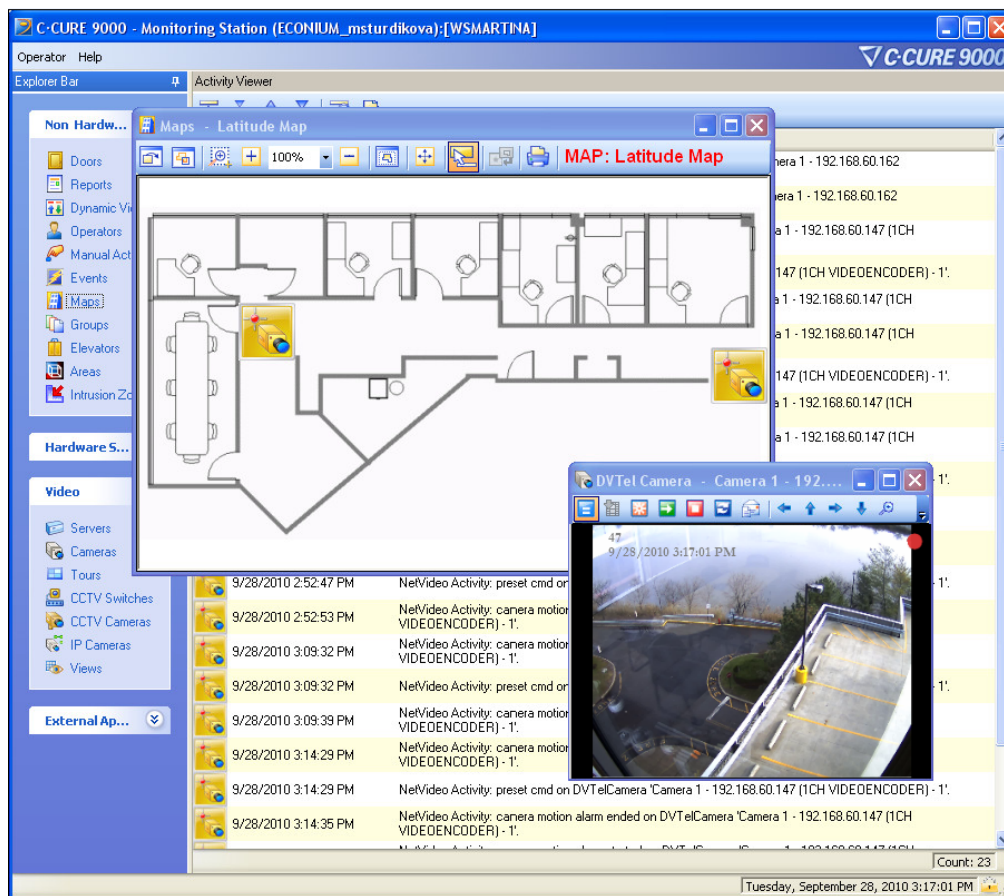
C-CURE 9000 - Monitoring Station (ECONIUM_msturdikova):[WSMARTINA]

Operator Help

C-CURE 9000

Explorer Bar

Activity Viewer

Non Hardw...

Doors
Reports
Dynamic Vi
Operators
Manual Act
Events
Maps
Groups
Elevators
Areas
Intrusion Zo

Hardware S...

Video

Servers
Cameras
Tours
CCTV Switches
CCTV Cameras
IP Cameras
Views

External Ap...

Maps - Latitude Map

100%

MAP: Latitude Map

era 1 - 192.168.60.162
era 1 - 192.168.60.162
a 1 - 192.168.60.147 (1CH
147 (1CH VIDEOENCODER) - 1'.
a 1 - 192.168.60.147 (1CH
a 1 - 192.168.60.147 (1CH
147 (1CH VIDEOENCODER) - 1'.
a 1 - 192.168.60.147 (1CH
a 1 - 192.168.60.147 (1CH
1'.
1'.
1'.

DVTel Camera - Camera 1 - 192....

47
9/28/2010 3:17:01 PM

9/28/2010 2:52:47 PM NetVideo Activity: preset cmd on
9/28/2010 2:52:53 PM NetVideo Activity: camera motion VIDEOENCODER) - 1'.
9/28/2010 3:09:32 PM NetVideo Activity: camera motion VIDEOENCODER) - 1'.
9/28/2010 3:09:32 PM NetVideo Activity: preset cmd on
9/28/2010 3:09:39 PM NetVideo Activity: camera motion VIDEOENCODER) - 1'.
9/28/2010 3:14:29 PM NetVideo Activity: camera motion VIDEOENCODER) - 1'.
9/28/2010 3:14:29 PM NetVideo Activity: preset cmd on DVTelCamera 'Camera 1 - 192.168.60.147 (1CH VIDEOENCODER) - 1'.
9/28/2010 3:14:35 PM NetVideo Activity: camera motion alarm ended on DVTelCamera 'Camera 1 - 192.168.60.147 (1CH VIDEOENCODER) - 1'.

Count: 23

Tuesday, September 28, 2010 3:17:01 PM